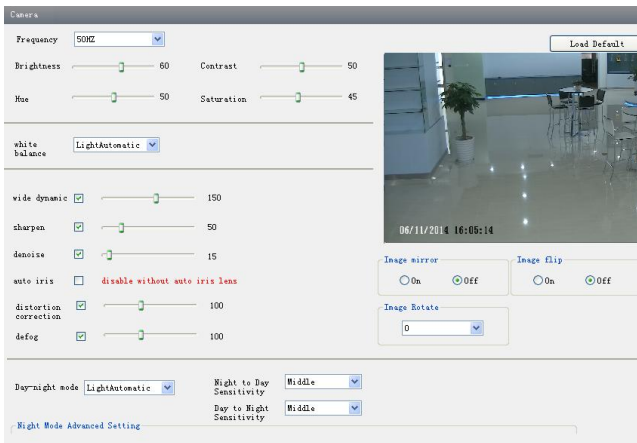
Camera

Load Default

Frequency 50HZ

Brightness 60

Contrast 50

Hue 50

Saturation 45

white balance LightAutomatic

wide dynamic 150

sharpen 50

denoise 15

auto iris disable without auto iris lens

distortion correction 100

defog 100

06/11/2014 16:05:14

Image mirror
On Off

Image flip
On Off

Image Rotate
0

Day-night mode LightAutomatic

Night to Day Sensitivity Middle

Day to Night Sensitivity Middle

Night Mode Advanced Setting